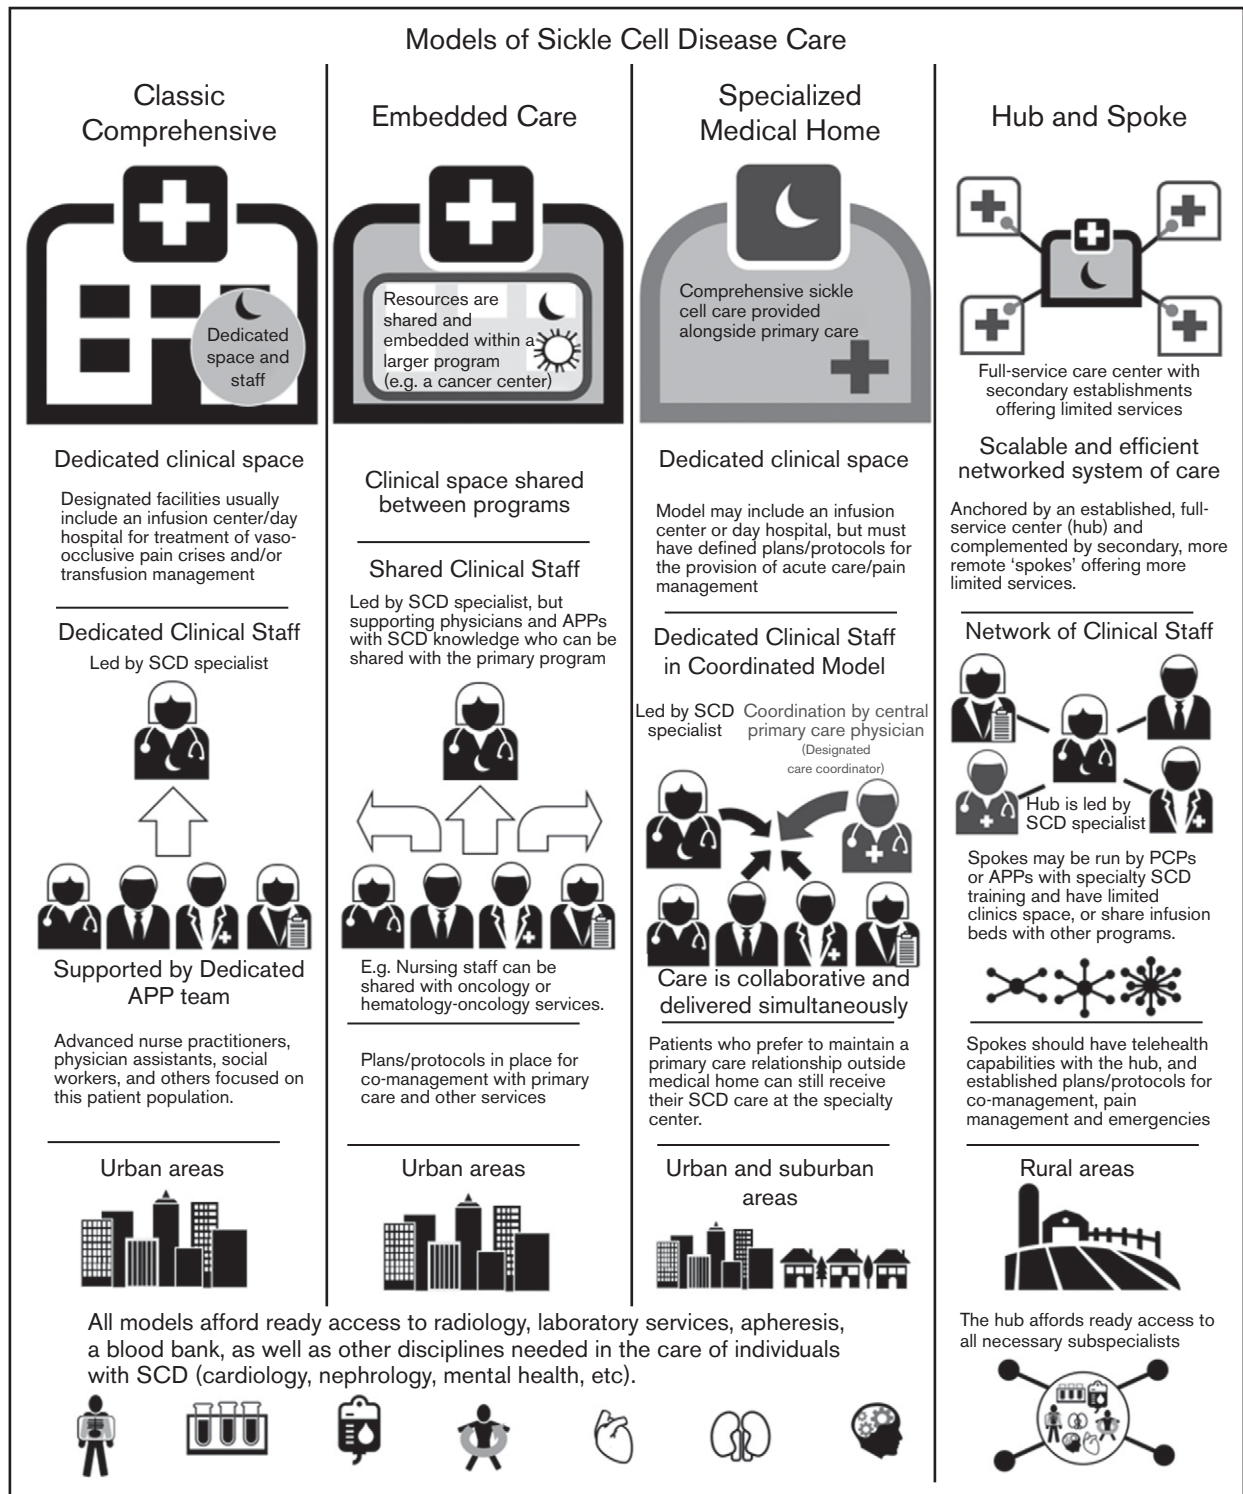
Models of Sickle Cell Disease Care

Classic Comprehensive

Dedicated space and staff

Dedicated clinical space

Designated facilities usually include an infusion center/day hospital for treatment of vaso-occlusive pain crises and/or transfusion management

Dedicated Clinical Staff

Led by SCD specialist

Supported by Dedicated APP team

Advanced nurse practitioners, physician assistants, social workers, and others focused on this patient population.

Urban areas

Embedded Care

Resources are shared and embedded within a larger program (e.g. a cancer center)

Clinical space shared between programs

Shared Clinical Staff

Led by SCD specialist, but supporting physicians and APPs with SCD knowledge who can be shared with the primary program

E.g. Nursing staff can be shared with oncology or hematology-oncology services.

Plans/protocols in place for co-management with primary care and other services

Urban areas

Specialized Medical Home

Comprehensive sickle cell care provided alongside primary care

Dedicated clinical space

Model may include an infusion center or day hospital, but must have defined plans/protocols for the provision of acute care/pain management

Dedicated Clinical Staff in Coordinated Model

Led by SCD specialist

Coordination by central primary care physician (Designated care coordinator)

Care is collaborative and delivered simultaneously

Patients who prefer to maintain a primary care relationship outside medical home can still receive their SCD care at the specialty center.

Urban and suburban areas

Hub and Spoke

Full-service care center with secondary establishments offering limited services

Scalable and efficient networked system of care

Anchored by an established, full-service center (hub) and complemented by secondary, more remote 'spokes' offering more limited services.

Network of Clinical Staff

Hub is led by SCD specialist

Spokes may be run by PCPs or APPs with specialty SCD training and have limited clinics space, or share infusion beds with other programs.

Spokes should have telehealth capabilities with the hub, and established plans/protocols for co-management, pain management and emergencies

Rural areas

All models afford ready access to radiology, laboratory services, apheresis, a blood bank, as well as other disciplines needed in the care of individuals with SCD (cardiology, nephrology, mental health, etc).

The hub affords ready access to all necessary subspecialists